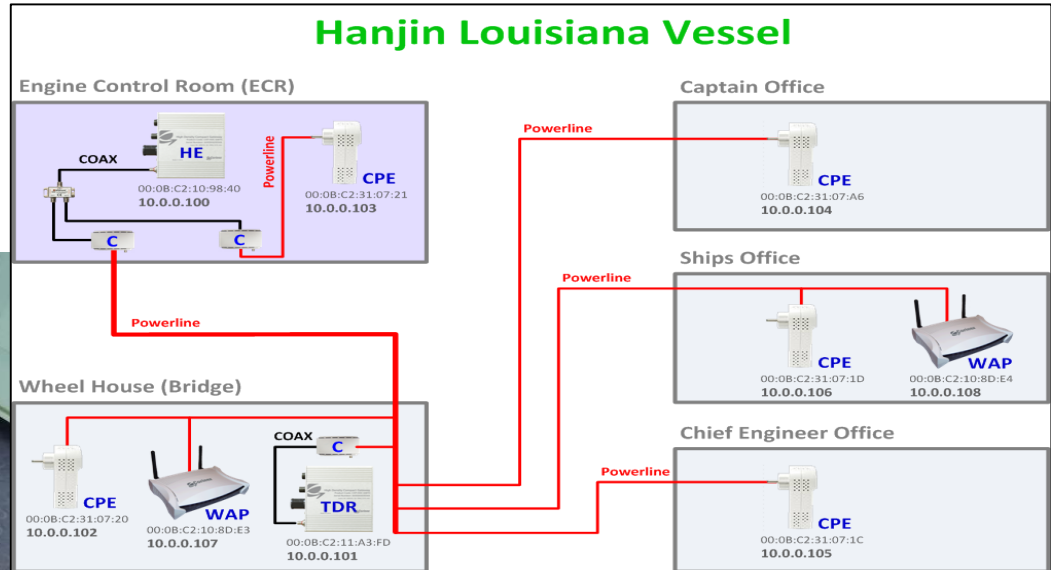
Hanjin Louisiana Vessel

Engine Control Room (ECR)

COAX

HE

00:0B:C2:10:98:40
10.0.0.100

Powerline

CPE
00:0B:C2:31:07:21
10.0.0.103

C

C

Powerline

Captain Office

Powerline

CPE
00:0B:C2:31:07:A6
10.0.0.104

Ships Office

Powerline

CPE
00:0B:C2:31:07:1D
10.0.0.106

WAP
00:0B:C2:10:8D:E4
10.0.0.108

Wheel House (Bridge)

CPE
00:0B:C2:31:07:20
10.0.0.102

WAP
00:0B:C2:10:8D:E3
10.0.0.107

COAX

C

TDR
00:0B:C2:11:A3:FD
10.0.0.101

Chief Engineer Office

Powerline

CPE
00:0B:C2:31:07:1C
10.0.0.105